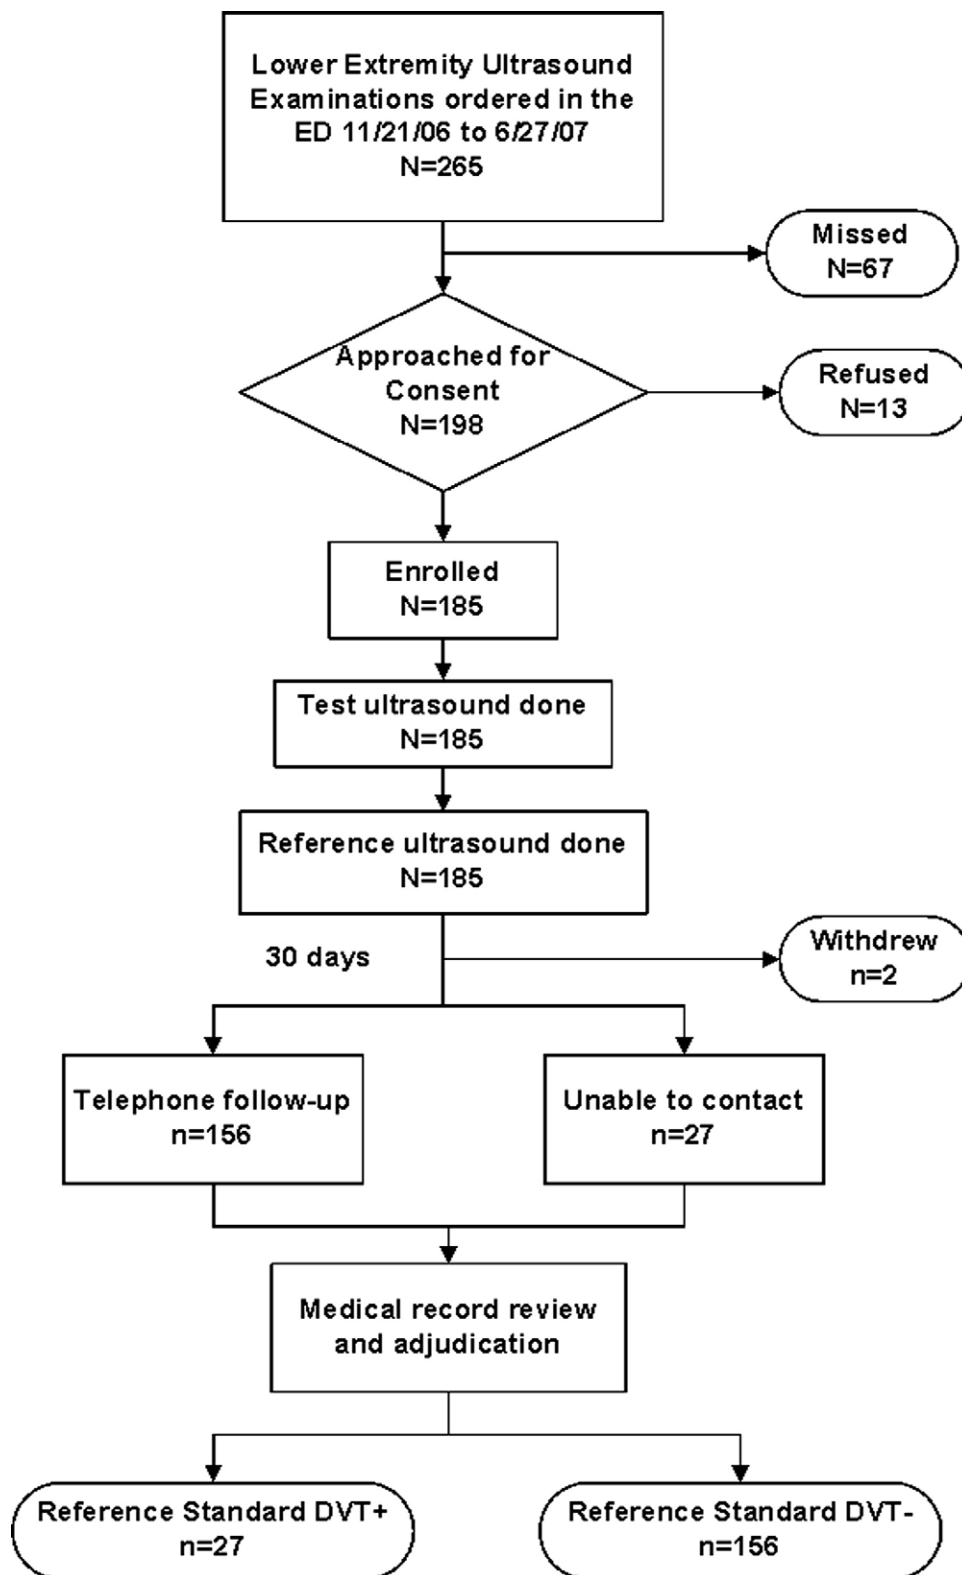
Lower Extremity Ultrasound Examinations ordered in the ED 11/21/06 to 6/27/07
N=265

Missed
N=67

Approached for Consent
N=198

Refused
N=13

Enrolled
N=185

Test ultrasound done
N=185

Reference ultrasound done
N=185

30 days

Withdrew
n=2

Telephone follow-up
n=156

Unable to contact
n=27

Medical record review and adjudication

Reference Standard DVT+
n=27

Reference Standard DVT-
n=156